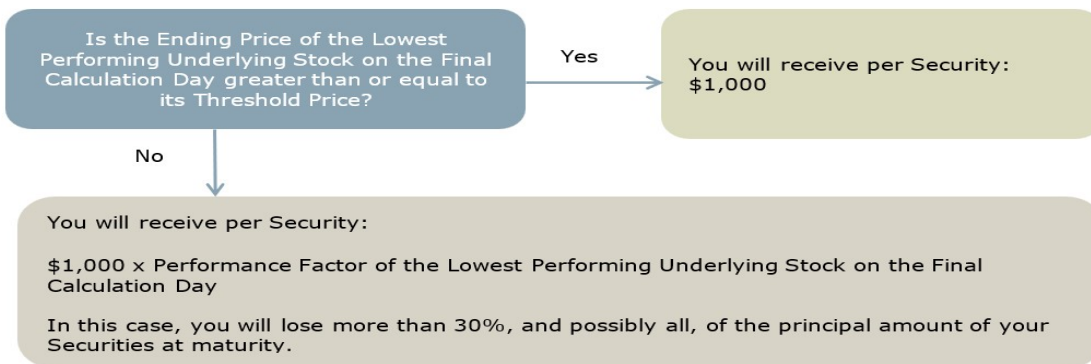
Is the Ending Price of the Lowest Performing Underlying Stock on the Final Calculation Day greater than or equal to its Threshold Price?

Yes

You will receive per Security: $1,000

No

You will receive per Security:

$1,000 x Performance Factor of the Lowest Performing Underlying Stock on the Final Calculation Day

In this case, you will lose more than 30%, and possibly all, of the principal amount of your Securities at maturity.